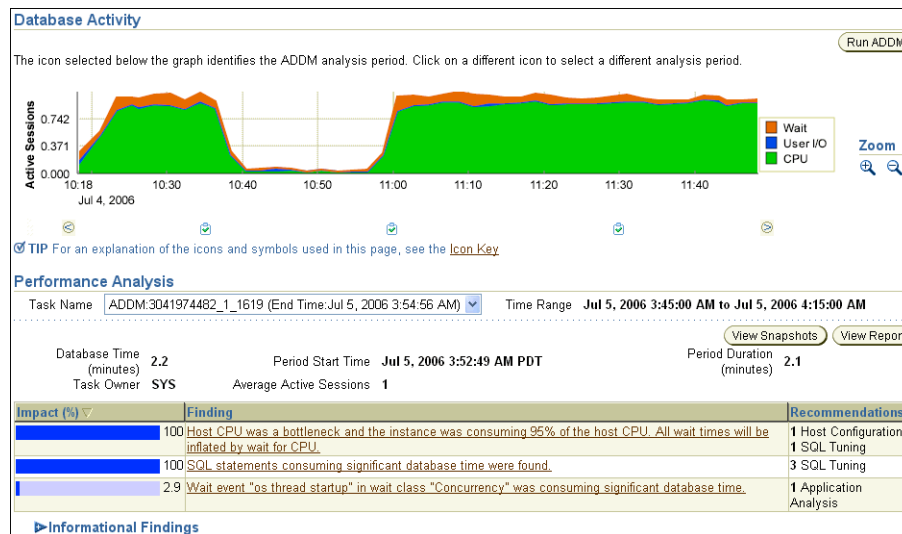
Database Activity

Run ADDM

The icon selected below the graph identifies the ADDM analysis period. Click on a different icon to select a different analysis period.

Active Sessions
0.742
0.371
0.000
10:18
Jul 4, 2006
10:30
10:40
10:50
11:00
11:10
11:20
11:30
11:40

Wait
User I/O
CPU

Zoom

TIP For an explanation of the icons and symbols used in this page, see the Icon Key

Performance Analysis

Task Name ADDM:3041974482_1_1619 (End Time:Jul 5, 2006 3:54:56 AM)
Time Range Jul 5, 2006 3:45:00 AM to Jul 5, 2006 4:15:00 AM

View Snapshots View Repor

Database Time (minutes) 2.2
Task Owner SYS
Period Start Time Jul 5, 2006 3:52:49 AM PDT
Average Active Sessions 1
Period Duration (minutes) 2.1

| Impact (%) | Finding | Recommendations |
|---|---|---|
| 100 | Host CPU was a bottleneck and the instance was consuming 95% of the host CPU. All wait times will be inflated by wait for CPU. | 1 Host Configuration 1 SQL Tuning |
| 100 | SQL statements consuming significant database time were found. | 3 SQL Tuning |
| 2.9 | Wait event "os thread startup" in wait class "Concurrency" was consuming significant database time. | 1 Application Analysis |

Informational Findings